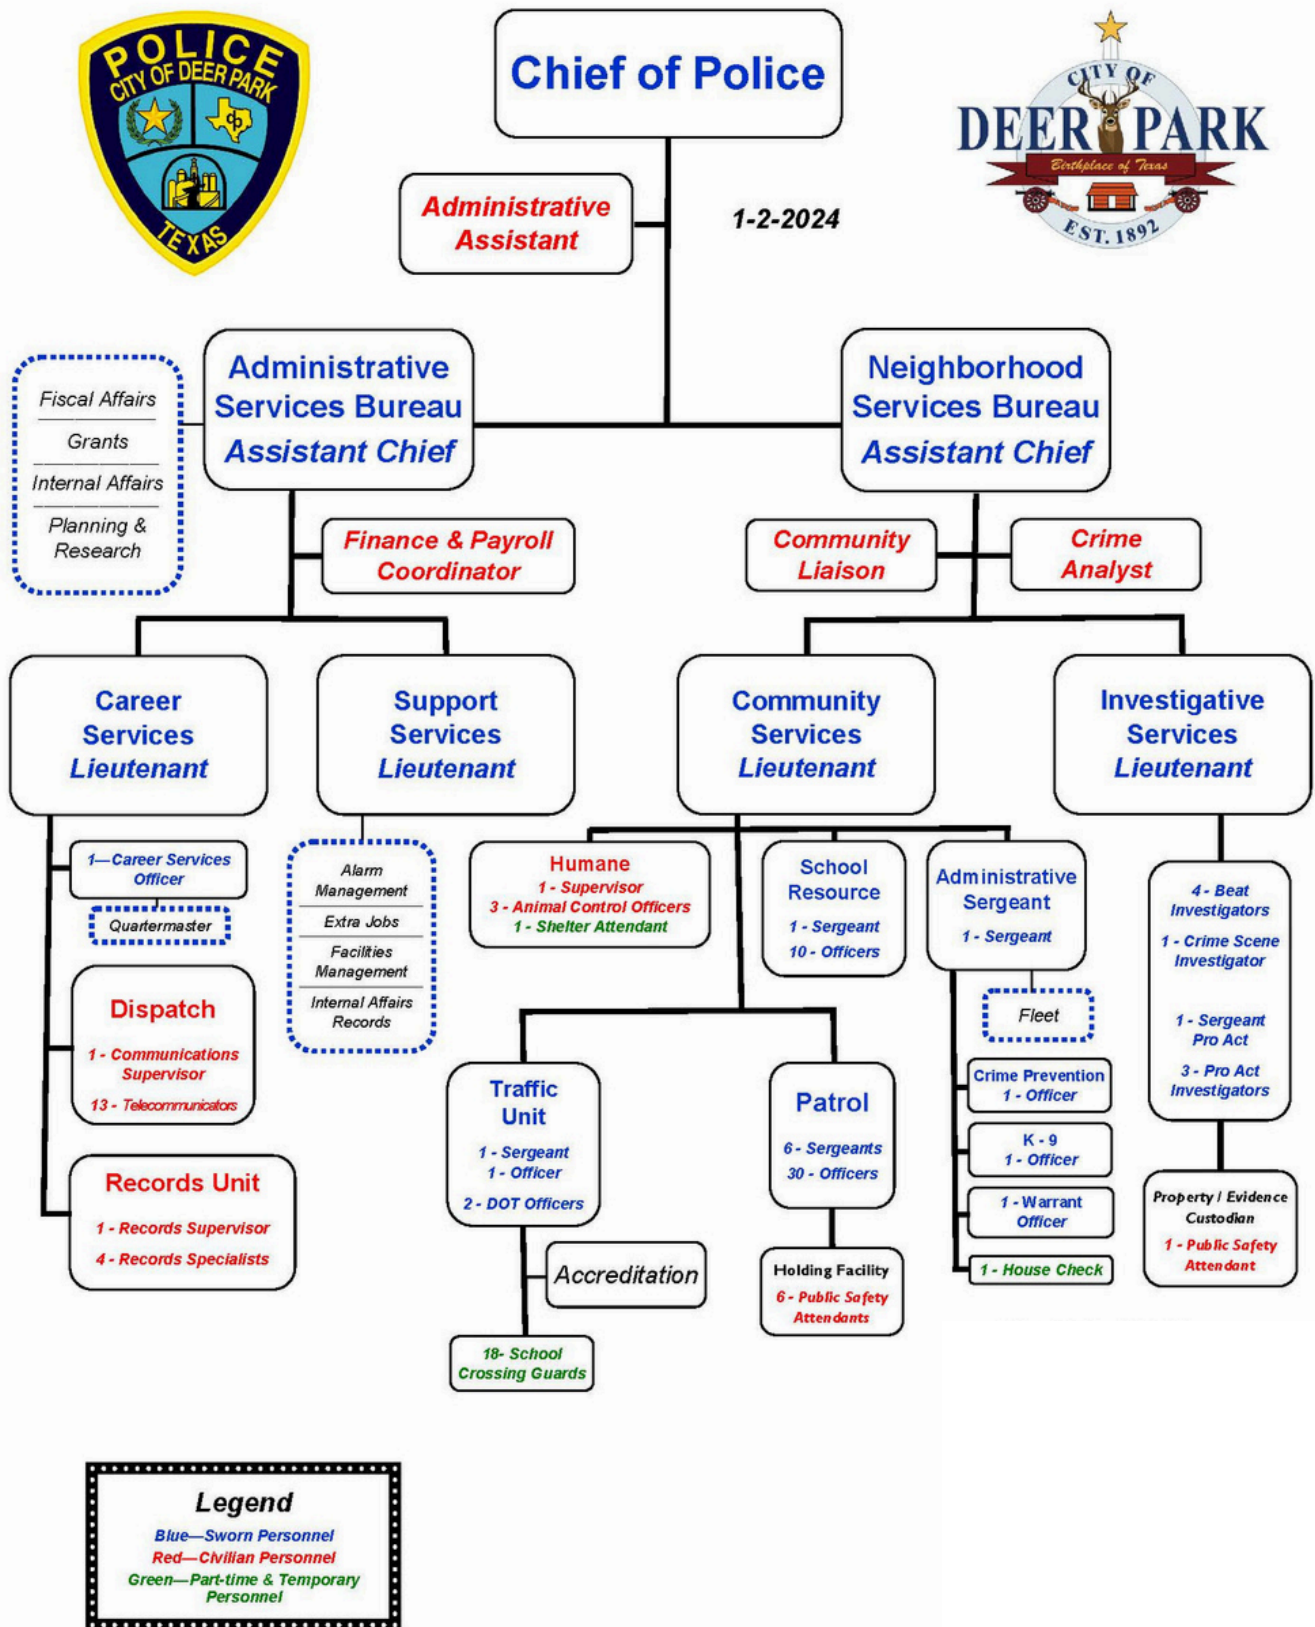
POLICE
CITY OF DEER PARK
TEXAS

Chief of Police

CITY OF
DEER PARK
Birthplace of Texas
EST. 1892

Administrative Assistant

1-2-2024

Fiscal Affairs
Grants
Internal Affairs
Planning & Research

Administrative Services Bureau
Assistant Chief

Neighborhood Services Bureau
Assistant Chief

Finance & Payroll Coordinator

Community Liaison

Crime Analyst

Career Services
Lieutenant

Support Services
Lieutenant

Community Services
Lieutenant

Investigative Services
Lieutenant

1—Career Services Officer

Quartermaster

Dispatch
1 - Communications Supervisor
13 - Telecommunicators

Records Unit
1 - Records Supervisor
4 - Records Specialists

Alarm Management
Extra Jobs
Facilities Management
Internal Affairs Records

Humane
1 - Supervisor
3 - Animal Control Officers
1 - Shelter Attendant

School Resource
1 - Sergeant
10 - Officers

Administrative Sergeant
1 - Sergeant

Fleet

Crime Prevention
1 - Officer

K - 9
1 - Officer

1 - Warrant Officer

1 - House Check

4 - Beat Investigators
1 - Crime Scene Investigator
1 - Sergeant Pro Act
3 - Pro Act Investigators

Property / Evidence Custodian
1 - Public Safety Attendant

Traffic Unit
1 - Sergeant
1 - Officer
2 - DOT Officers

Accreditation

18- School Crossing Guards

Patrol
6 - Sergeants
30 - Officers

Holding Facility
6 - Public Safety Attendants

Legend
Blue—Sworn Personnel
Red—Civilian Personnel
Green—Part-time & Temporary Personnel